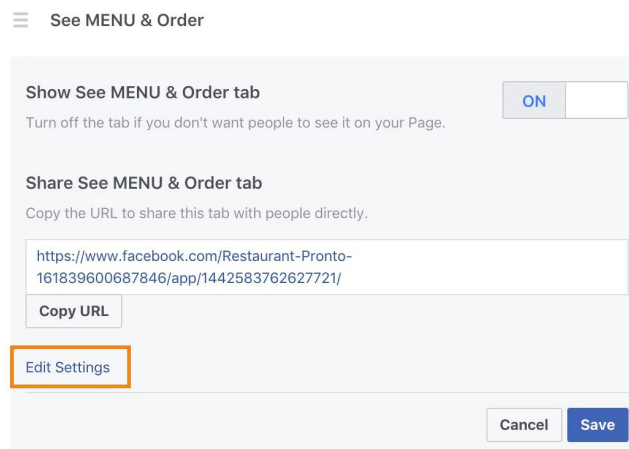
See MENU & Order

Show See MENU & Order tab

Turn off the tab if you don't want people to see it on your Page.

ON

Share See MENU & Order tab

Copy the URL to share this tab with people directly.

https://www.facebook.com/Restaurant-Pronto-161839600687846/app/1442583762627721/

Copy URL

Edit Settings

Cancel

Save